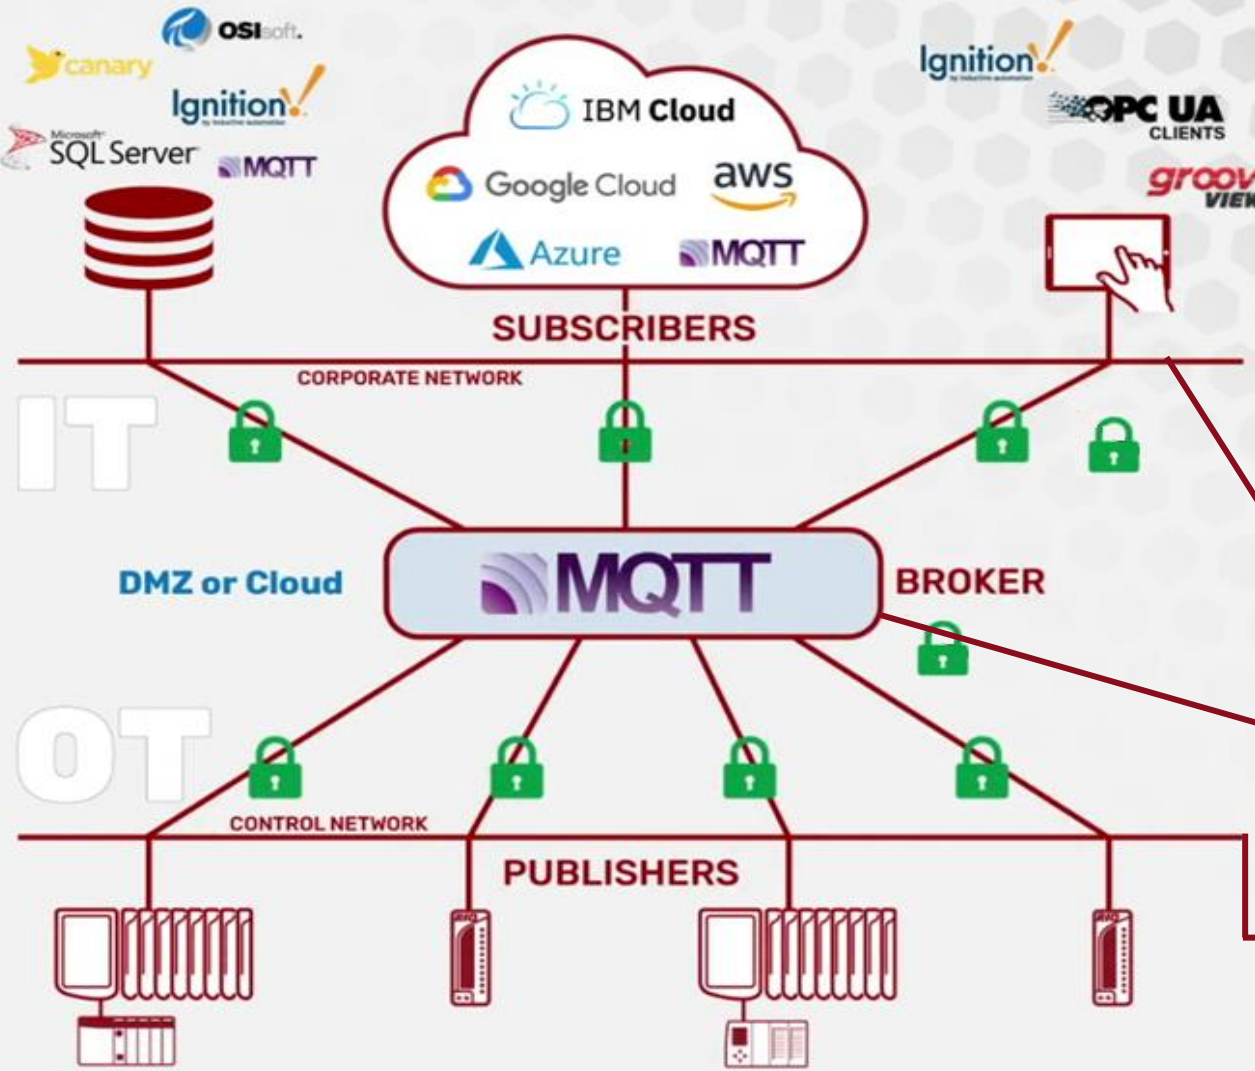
OSIsoft.
canary
Ignition
Microsoft SQL Server
MQTT
IBM Cloud
Google Cloud
aws
Azure
MQTT
Ignition
OPC UA CLIENTS
groov VIEW
SUBSCRIBERS
CORPORATE NETWORK
IT
DMZ or Cloud
MQTT
BROKER
OT
CONTROL NETWORK
PUBLISHERS